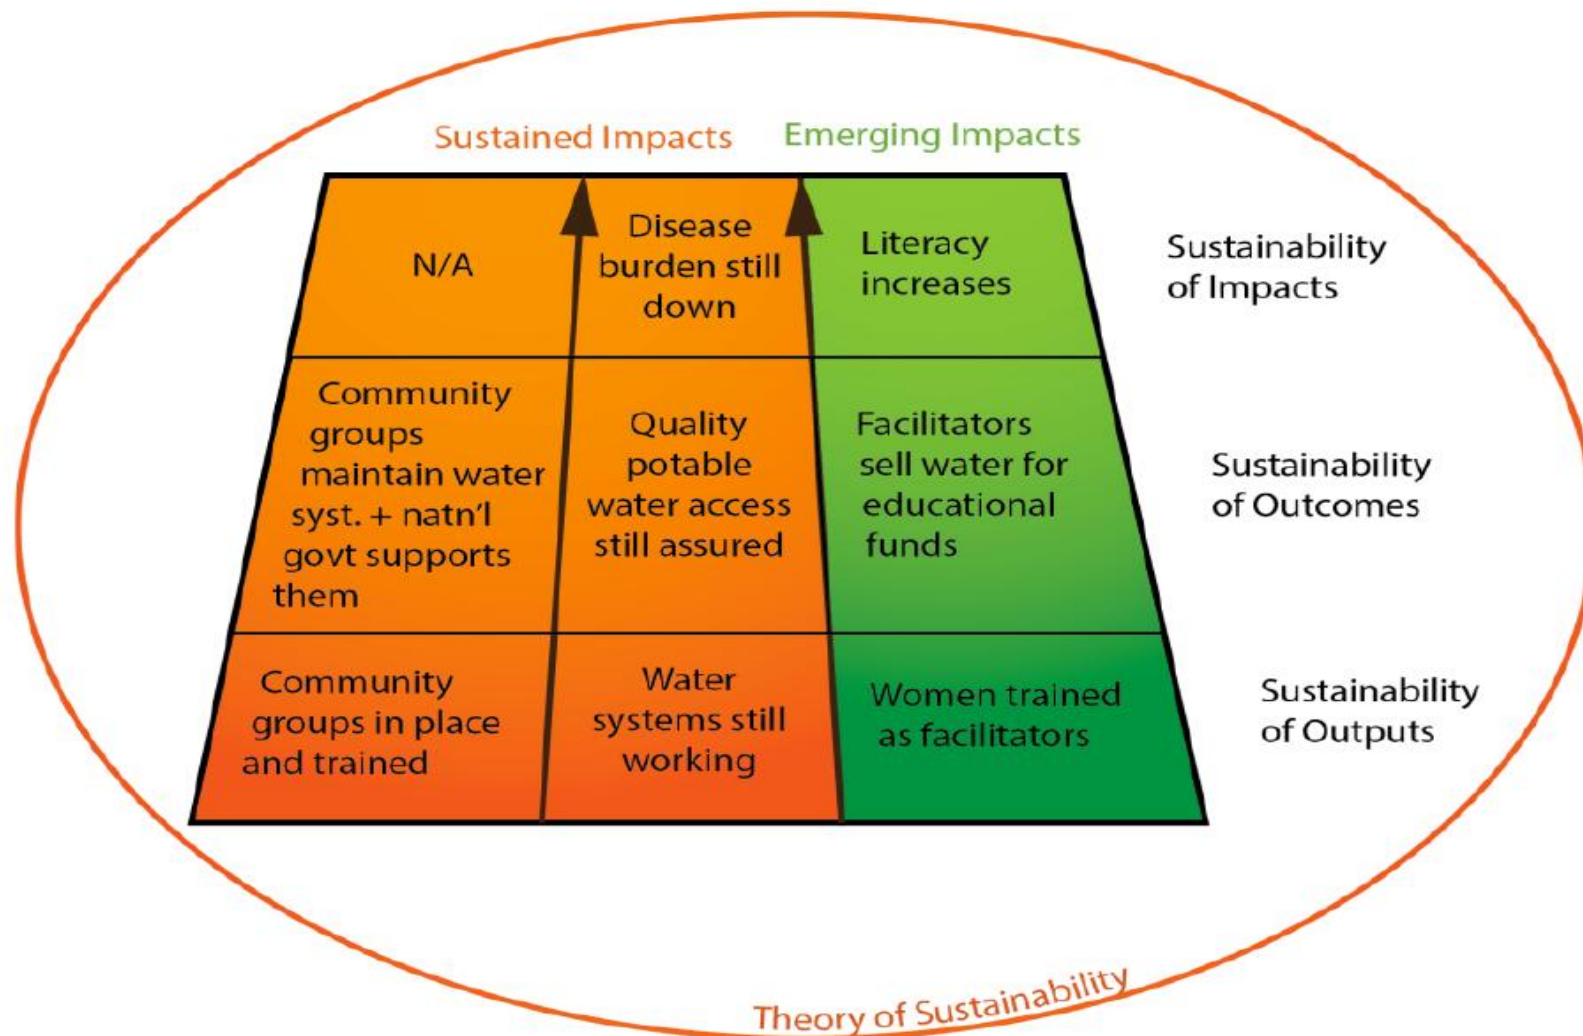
Sustained Impacts Emerging Impacts

| N/A | Disease burden still down | Literacy increases | Sustainability of Impacts |
|---|---|---|---|
| Community groups maintain water syst. + natn'l govt supports them | Quality potable water access still assured | Facilitators sell water for educational funds | Sustainability of Outcomes |
| Community groups in place and trained | Water systems still working | Women trained as facilitators | Sustainability of Outputs |

Theory of Sustainability